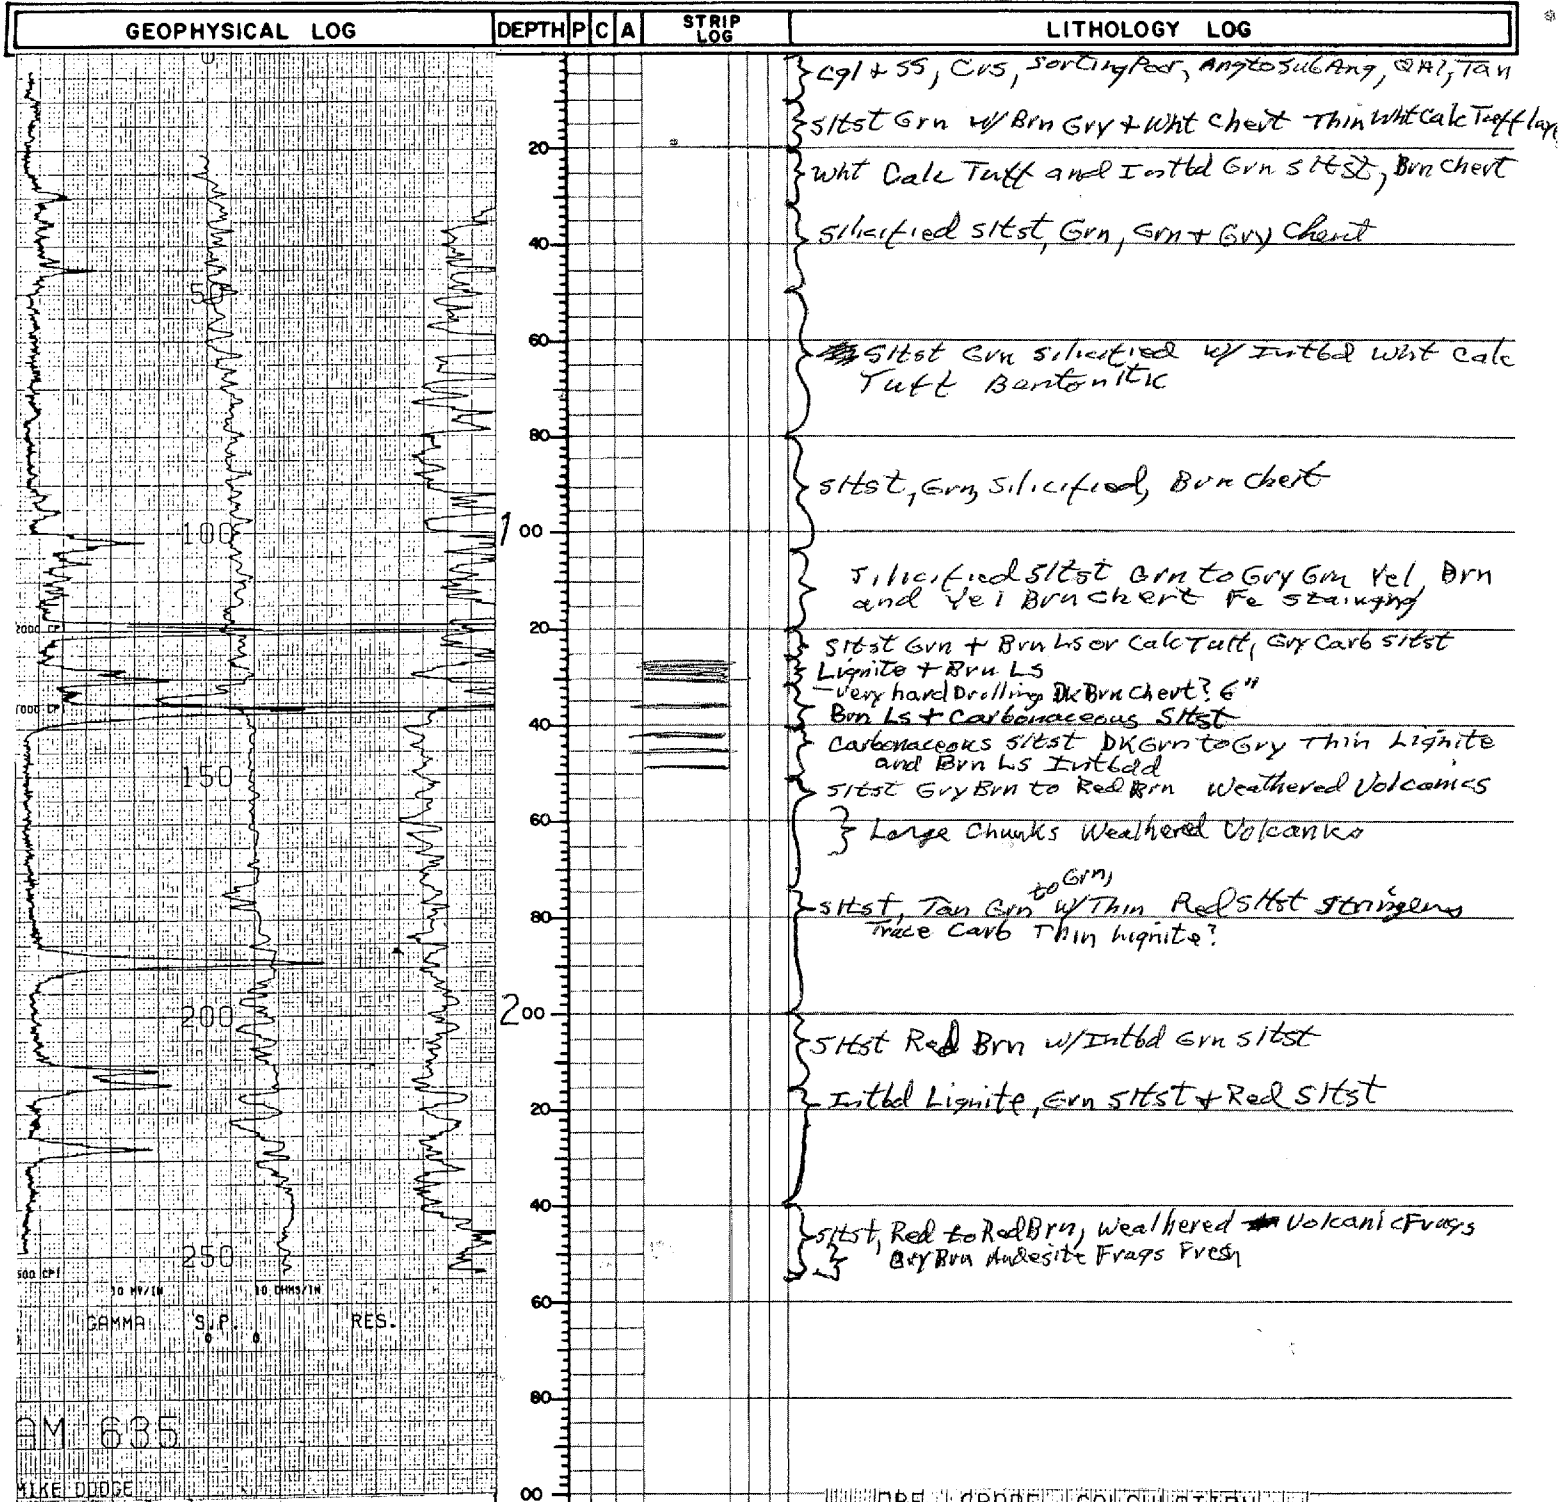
GEOPHYSICAL LOG | DEPTH | P | C | A | STRIP LOG | LITHOLOGY LOG

0
50
100
2000 CP
1000 CP
150
200
250
500 CPI
10 MV/IN
10 OHMS/IN
GAMMA
S.P.
RES.
0
0
AM 635
MIKE DODGE

20
40
60
80
100
20
40
60
80
200
20
40
60
80
00

Cgl + SS, Crs, Sorting Poor, Ang to SubAng, QAI, Tan
Sltst Grn w/ Brn Gry + Wht Chert Thin Wht Calc Tuff layer
Wht Calc Tuff and Intbd Grn Sltst, Brn Chert
Silicified Sltst, Grn, Grn + Gry Chert
Sltst Grn Silicified w/ Intbd Wht Calc Tuff Bentonitic
Sltst, Grn, Silicified, Brn Chert
Silicified Sltst Grn to Gry Grn Yel, Brn and Yel Brn chert Fe staining
Sltst Grn + Brn Ls or Calc Tuff, Gry Carb Sltst
Lignite + Brn LS
-very hard Drilling Dk Brn Chert? 6"
Brn Ls + Carbonaceous Sltst
Carbonaceous Sltst DK Grn to Gry Thin Lignite and Brn Ls Intbdd
Sltst Gry Brn to Red Brn Weathered Volcanics
Large Chunks Weathered Volcanics
Sltst, Tan Grn to Grn, w/ Thin Red Sltst Stringers
Trace Carb Thin Lignite?
Sltst Red Brn w/ Intbd Grn Sltst
Intbd Lignite, Grn Sltst + Red Sltst
Sltst, Red to Red Brn, Weathered Volcanic Frags
Gry Brn Andesite Frags Fresh
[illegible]